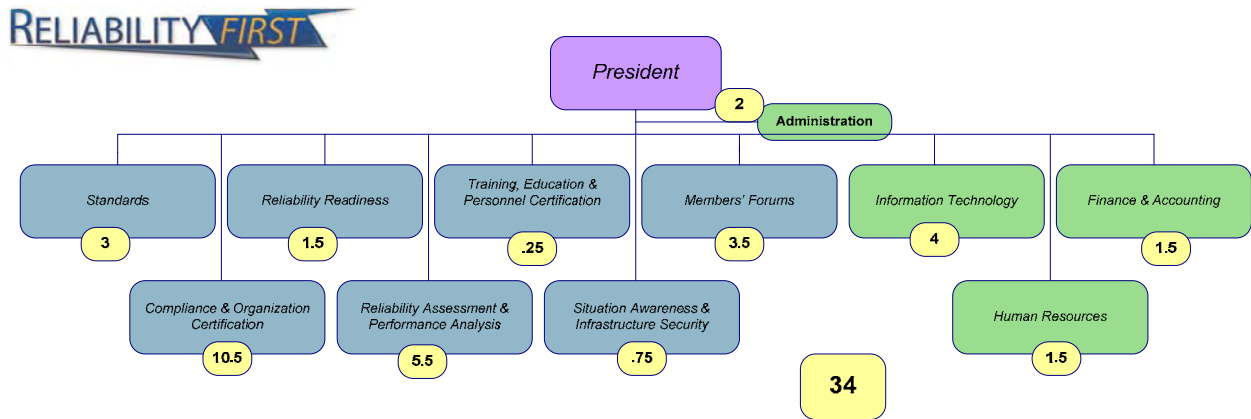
RELIABILITY FIRST

President

2

Administration

Standards

3

Reliability Readiness

1.5

Training, Education & Personnel Certification

.25

Members' Forums

3.5

Information Technology

4

Finance & Accounting

1.5

Compliance & Organization Certification

10.5

Reliability Assessment & Performance Analysis

5.5

Situation Awareness & Infrastructure Security

.75

Human Resources

1.5

34